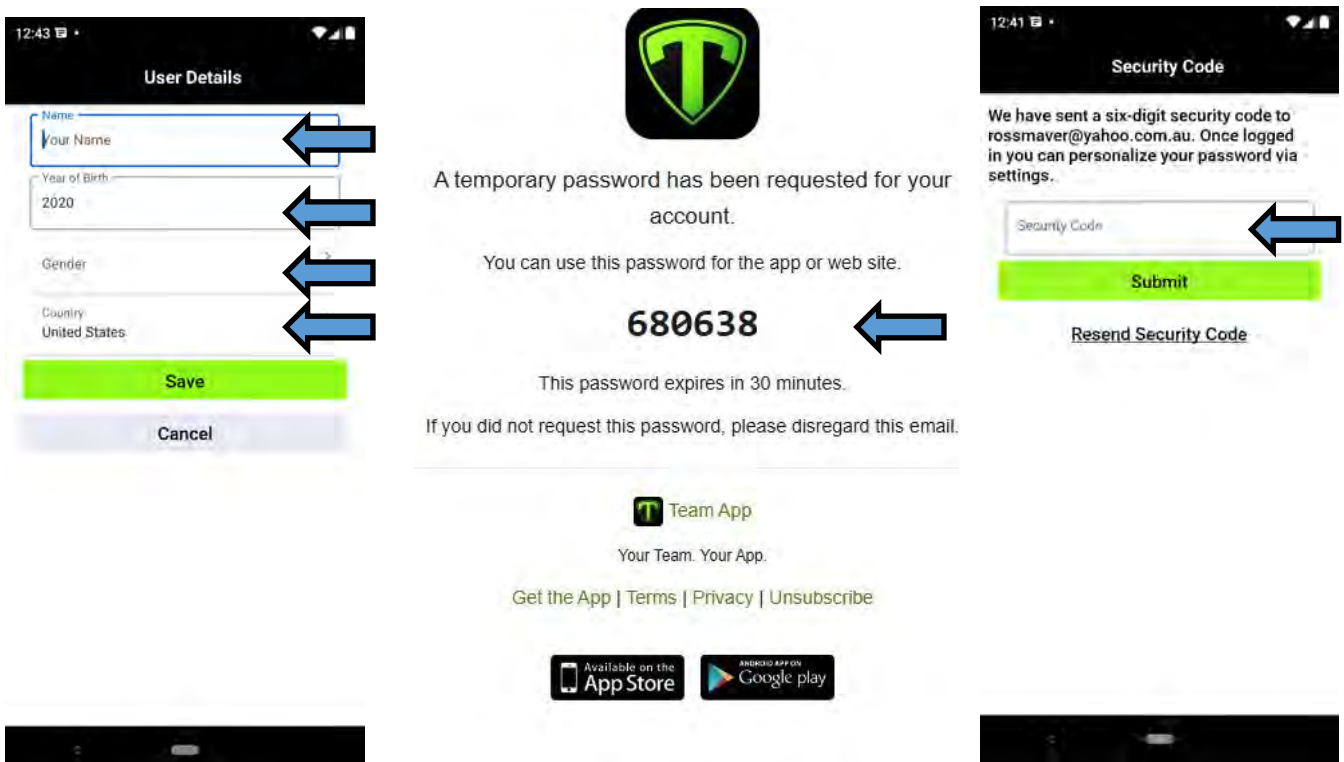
12:43

User Details

Name
Your Name

Year of Birth
2020

Gender

Country
United States

Save

Cancel

A temporary password has been requested for your account.

You can use this password for the app or web site.

680638

This password expires in 30 minutes.

If you did not request this password, please disregard this email.

Team App

Your Team. Your App.

Get the App | Terms | Privacy | Unsubscribe

Available on the App Store

ANDROID APP ON Google play

12:41

Security Code

We have sent a six-digit security code to rossmaver@yahoo.com.au. Once logged in you can personalize your password via settings.

Security Code

Submit

Resend Security Code